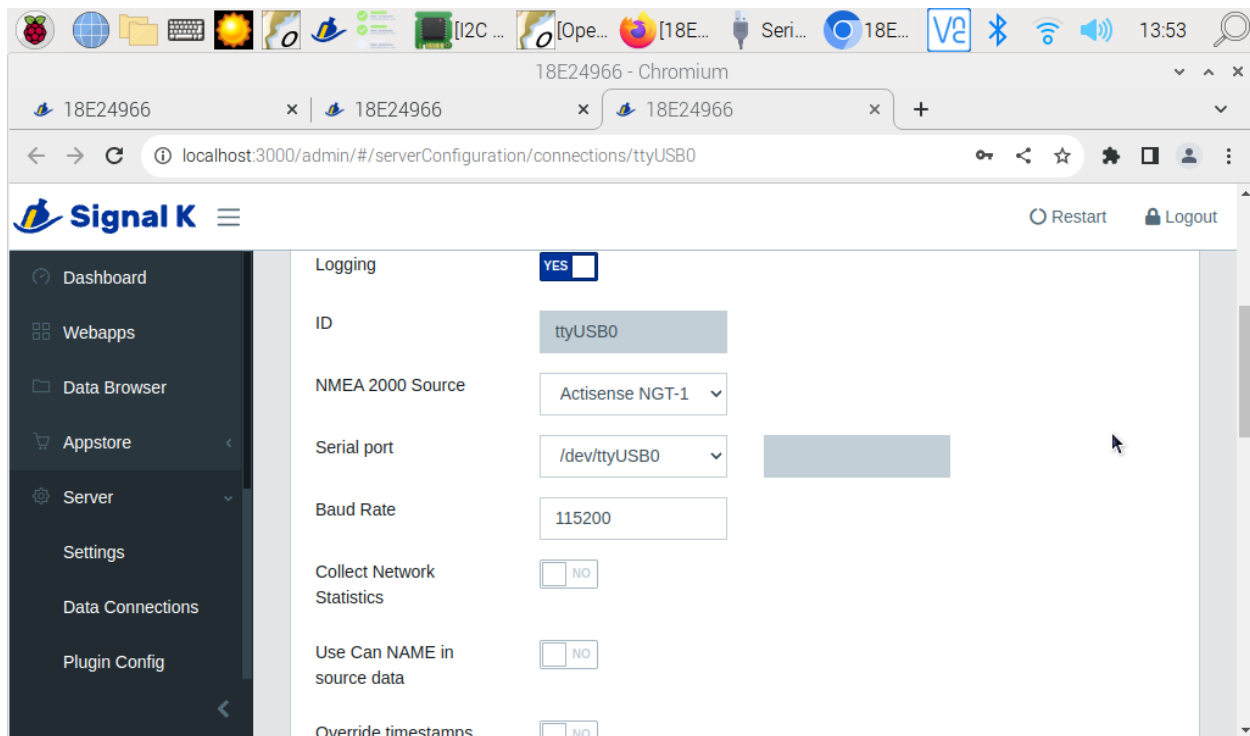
[I2C ... [Ope... [18E... Seri... 18E... 13:53

18E24966 - Chromium

18E24966
18E24966
18E24966

localhost:3000/admin/#/serverConfiguration/connections/ttyUSB0

Signal K

Restart
Logout

Dashboard
Webapps
Data Browser
Appstore
Server
Settings
Data Connections
Plugin Config

Logging YES

ID ttyUSB0

NMEA 2000 Source Actisense NGT-1

Serial port /dev/ttyUSB0

Baud Rate 115200

Collect Network Statistics NO

Use Can NAME in source data NO

Override timestamps NO